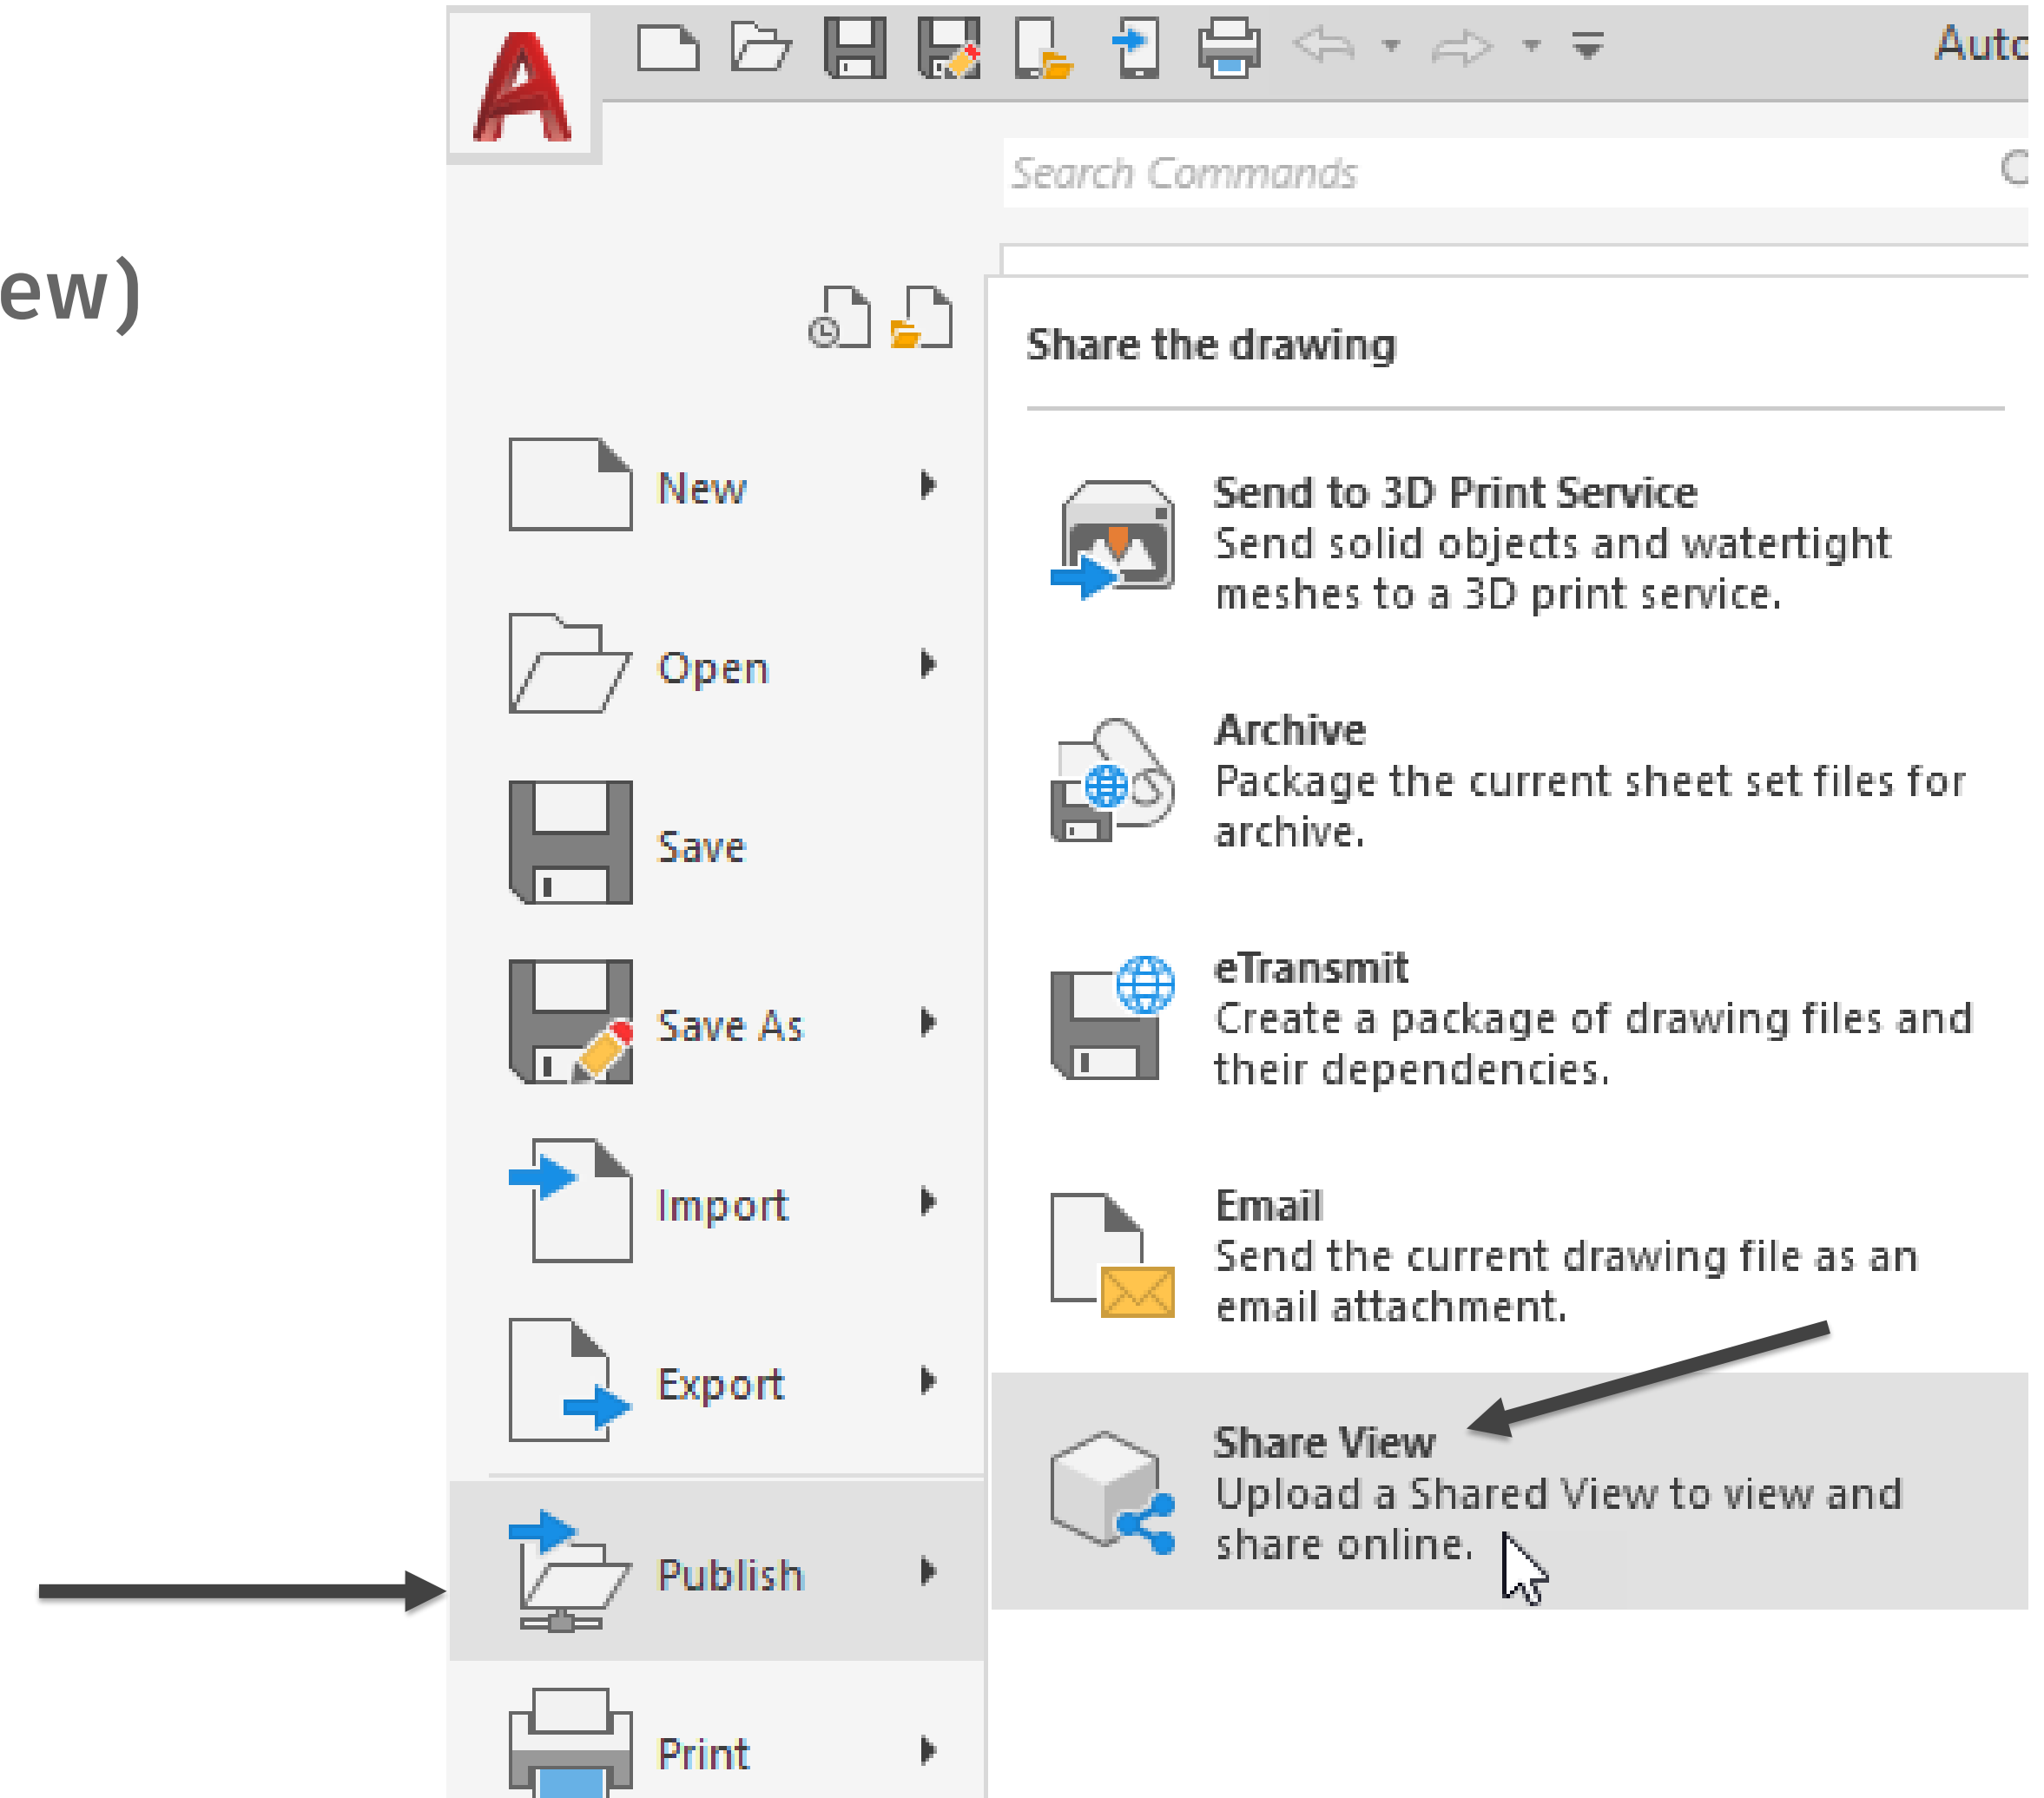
ew)

Auto

Search Commands

New

Open

Save

Save As

Import

Export

Publish

Print

Share the drawing

Send to 3D Print Service
Send solid objects and watertight meshes to a 3D print service.

Archive
Package the current sheet set files for archive.

eTransmit
Create a package of drawing files and their dependencies.

Email
Send the current drawing file as an email attachment.

Share View
Upload a Shared View to view and share online.